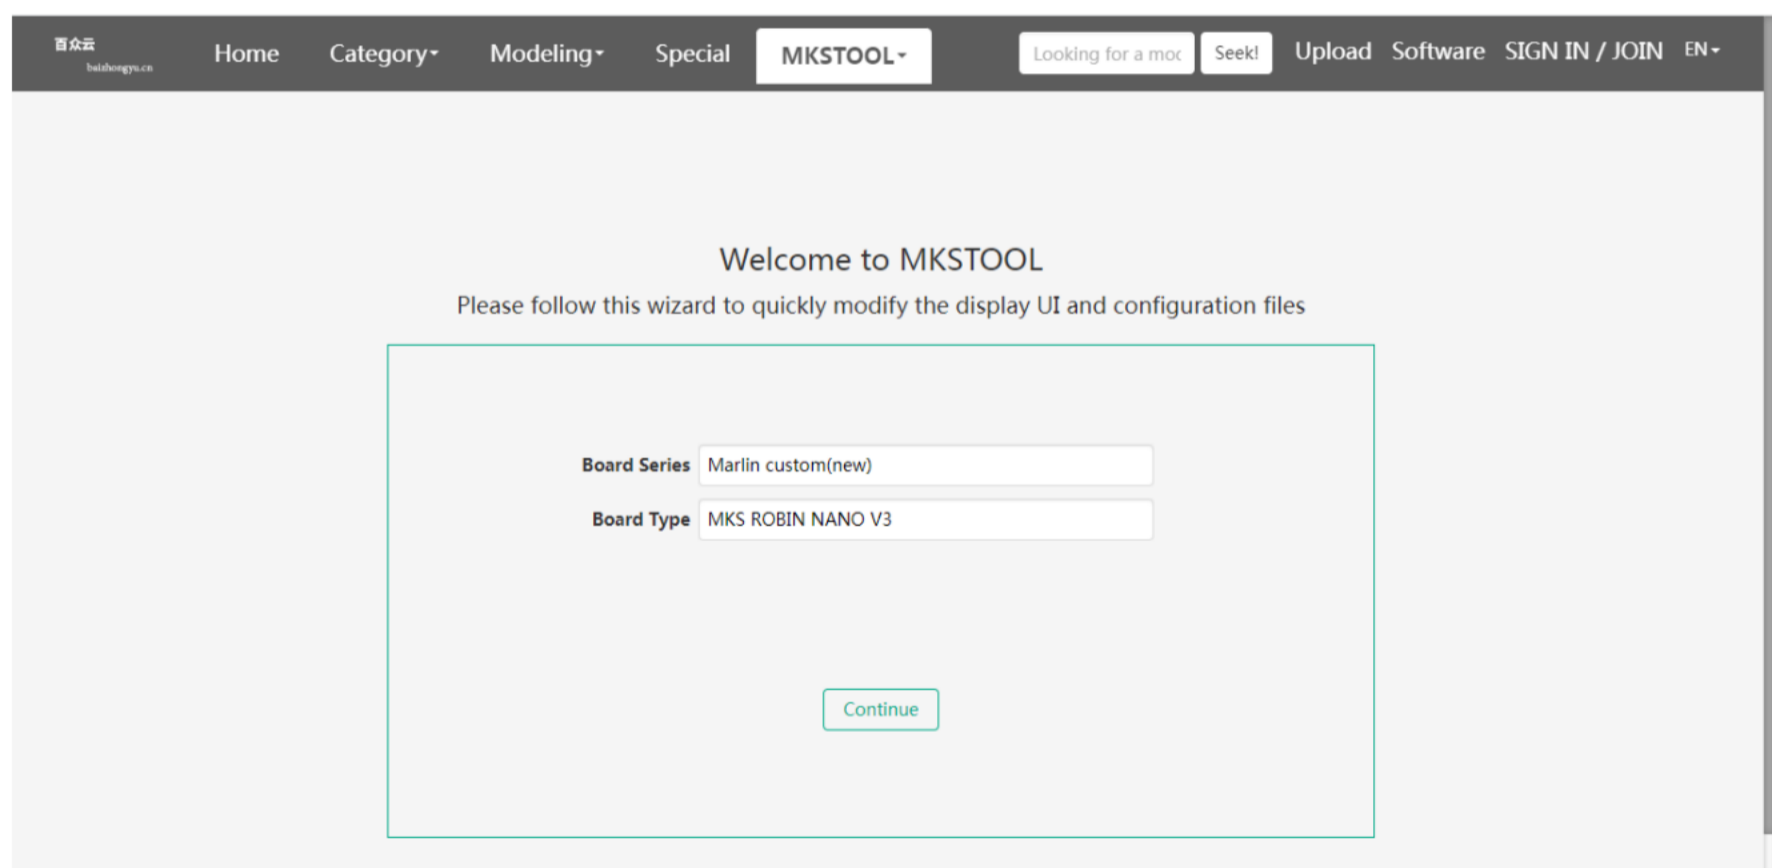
百众云
baizhongyu.cn

Home Category Modeling Special MKSTOOL

Looking for a moc Seek! Upload Software SIGN IN / JOIN EN

Welcome to MKSTOOL

Please follow this wizard to quickly modify the display UI and configuration files

Board Series Marlin custom(new)

Board Type MKS ROBIN NANO V3

Continue